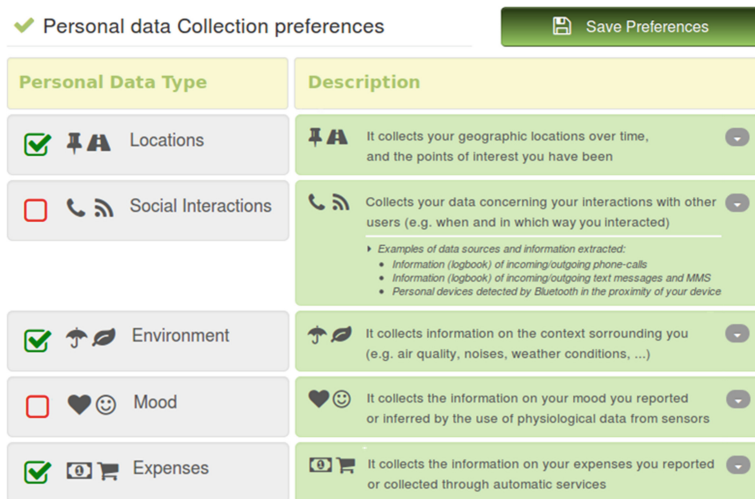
Personal data Collection preferences

Save Preferences

| Personal Data Type | Description |
|---|---|
| Locations | It collects your geographic locations over time, and the points of interest you have been |
| Social Interactions | Collects your data concerning your interactions with other users (e.g. when and in which way you interacted)<br>Examples of data sources and information extracted:<br>Information (logbook) of incoming/outgoing phone-calls<br>Information (logbook) of incoming/outgoing text messages and MMS<br>Personal devices detected by Bluetooth in the proximity of your device |
| Environment | It collects information on the context sorrounding you (e.g. air quality, noises, weather conditions, ...) |
| Mood | It collects the information on your mood you reported or inferred by the use of physiological data from sensors |
| Expenses | It collects the information on your expenses you reported or collected through automatic services |